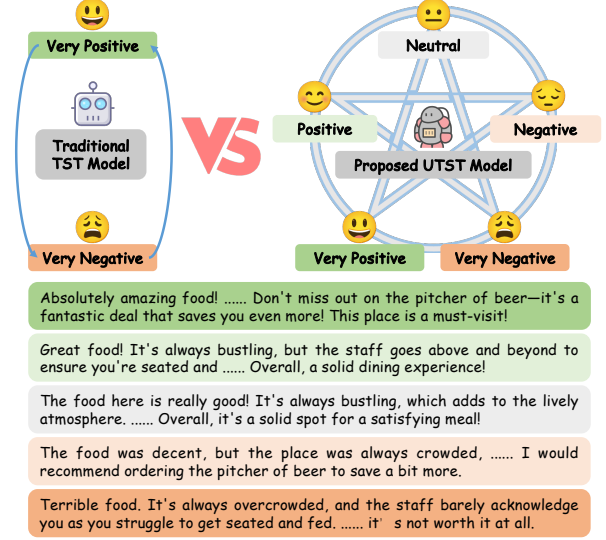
Very Positive

Traditional TST Model

Very Negative

VS

Neutral

Positive

Negative

Proposed UTST Model

Very Positive

Very Negative

Absolutely amazing food! ...... Don't miss out on the pitcher of beer—it's a fantastic deal that saves you even more! This place is a must-visit!

Great food! It's always bustling, but the staff goes above and beyond to ensure you're seated and ...... Overall, a solid dining experience!

The food here is really good! It's always bustling, which adds to the lively atmosphere. ...... Overall, it's a solid spot for a satisfying meal!

The food was decent, but the place was always crowded, ...... I would recommend ordering the pitcher of beer to save a bit more.

Terrible food. It's always overcrowded, and the staff barely acknowledge you as you struggle to get seated and fed. ...... it's not worth it at all.